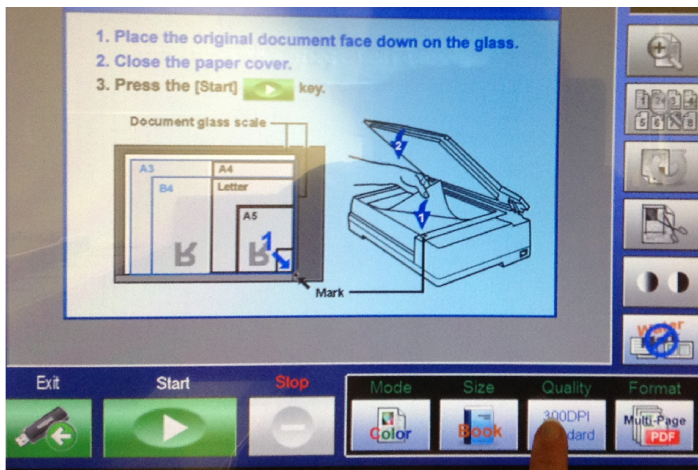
1. Place the original document face down on the glass.
2. Close the paper cover.
3. Press the [Start] key.

Document glass scale

A3
A4
B4
Letter
A5
R
R
1
2
1
Mark

Exit
Start
Stop
Mode
Size
Quality
Format
Color
Book
300DPI
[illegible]dard
Multi-Page
PDF